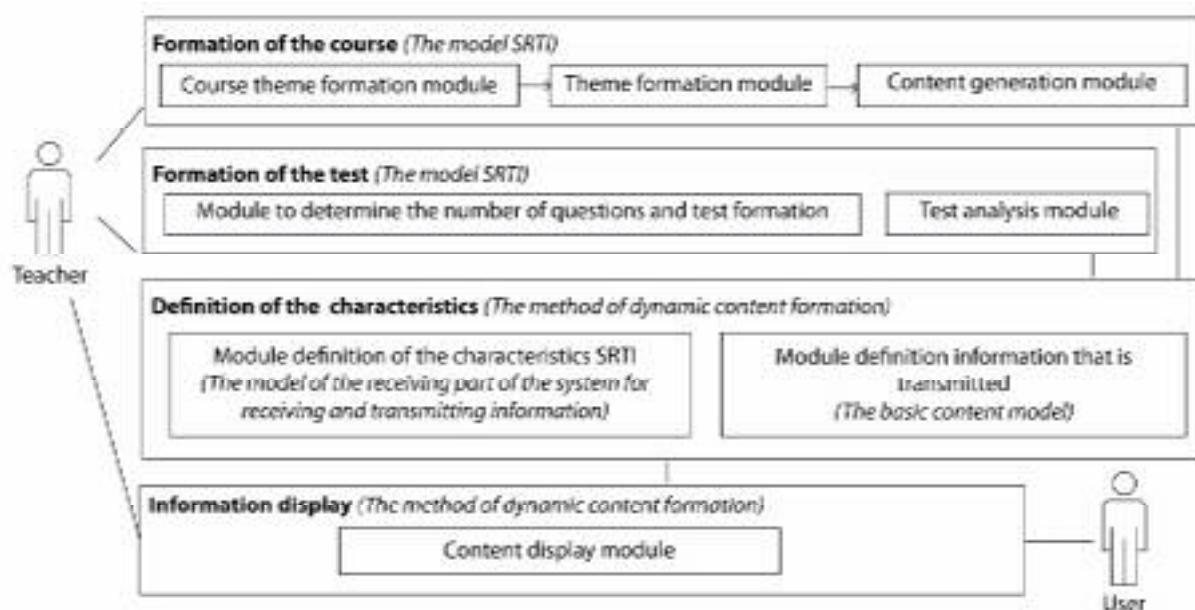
Formation of the course (The model SRTI)

Course theme formation module

Theme formation module

Content generation module

Formation of the test (The model SRTI)

Module to determine the number of questions and test formation

Test analysis module

Teacher

Definition of the characteristics (The method of dynamic content formation)

Module definition of the characteristics SRTI (The model of the receiving part of the system for receiving and transmitting information)

Module definition information that is transmitted (The basic content model)

Information display (Thc method of dynamic content formation)

Content display module

User